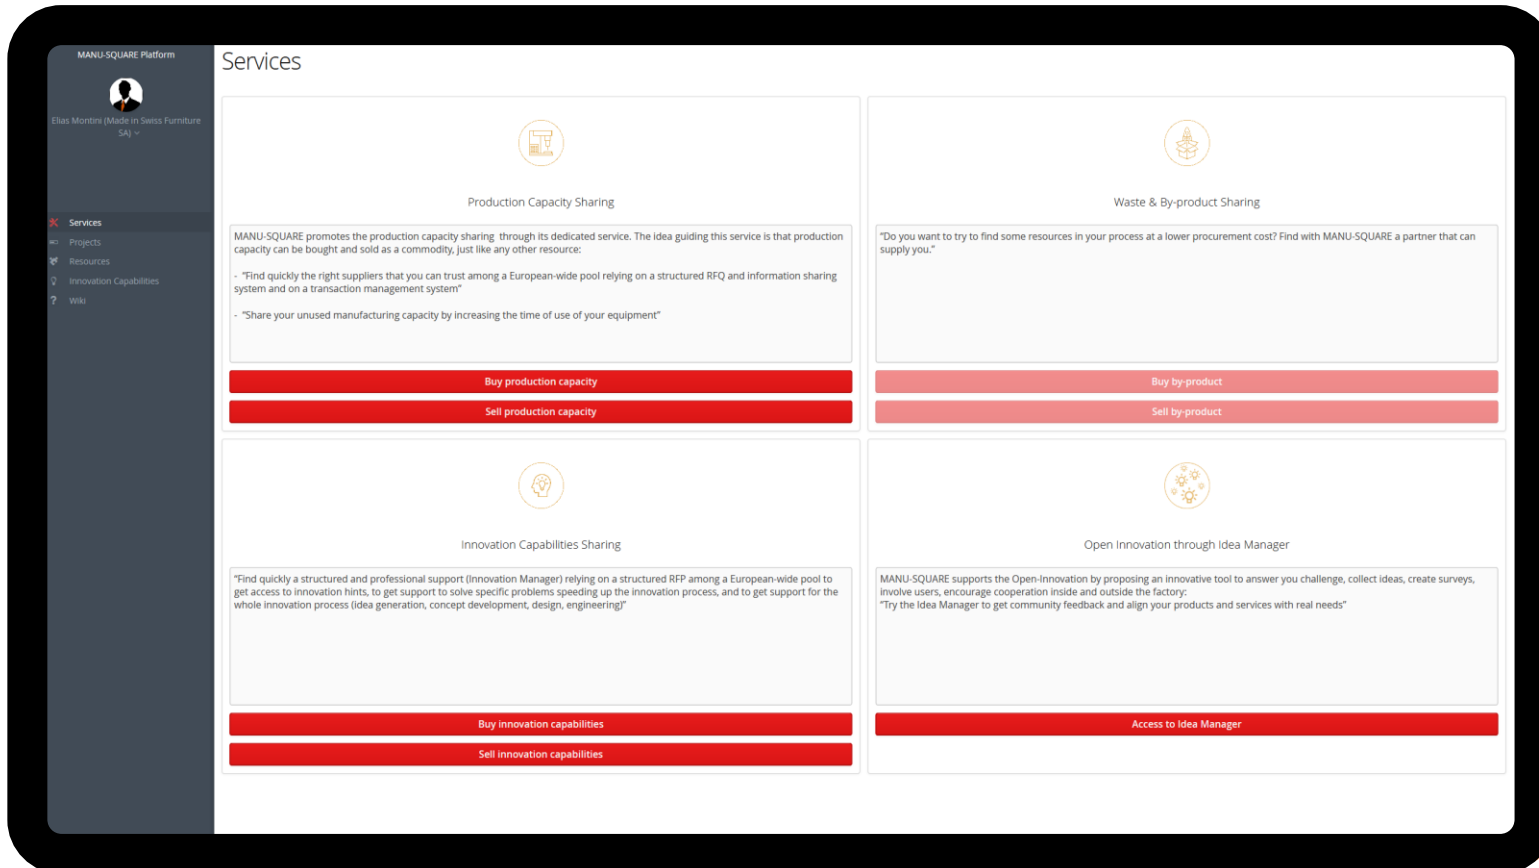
MANU-SQUARE Platform

Elias Montini (Made in Swiss Furniture SA)

Services
Projects
Resources
Innovation Capabilities
Wiki

Services

Production Capacity Sharing

MANU-SQUARE promotes the production capacity sharing through its dedicated service. The idea guiding this service is that production capacity can be bought and sold as a commodity, just like any other resource:

- "Find quickly the right suppliers that you can trust among a European-wide pool relying on a structured RFQ and information sharing system and on a transaction management system"

- "Share your unused manufacturing capacity by increasing the time of use of your equipment"

Buy production capacity

Sell production capacity

Waste & By-product Sharing

"Do you want to try to find some resources in your process at a lower procurement cost? Find with MANU-SQUARE a partner that can supply you."

Buy by-product

Sell by-product

Innovation Capabilities Sharing

"Find quickly a structured and professional support (Innovation Manager) relying on a structured RFP among a European-wide pool to get access to innovation hints, to get support to solve specific problems speeding up the innovation process, and to get support for the whole innovation process (idea generation, concept development, design, engineering)"

Buy innovation capabilities

Sell innovation capabilities

Open Innovation through Idea Manager

MANU-SQUARE supports the Open-Innovation by proposing an innovative tool to answer you challenge, collect ideas, create surveys, involve users, encourage cooperation inside and outside the factory:
"Try the Idea Manager to get community feedback and align your products and services with real needs"

Access to Idea Manager